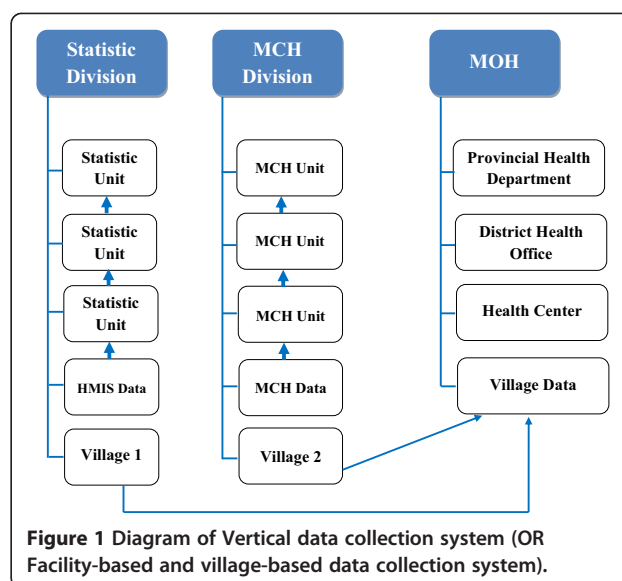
Statistic Division

MCH Division

MOH

Statistic Unit

Statistic Unit

Statistic Unit

HMIS Data

Village 1

MCH Unit

MCH Unit

MCH Unit

MCH Data

Village 2

Provincial Health Department

District Health Office

Health Center

Village Data

**Figure 1** Diagram of Vertical data collection system (OR Facility-based and village-based data collection system).